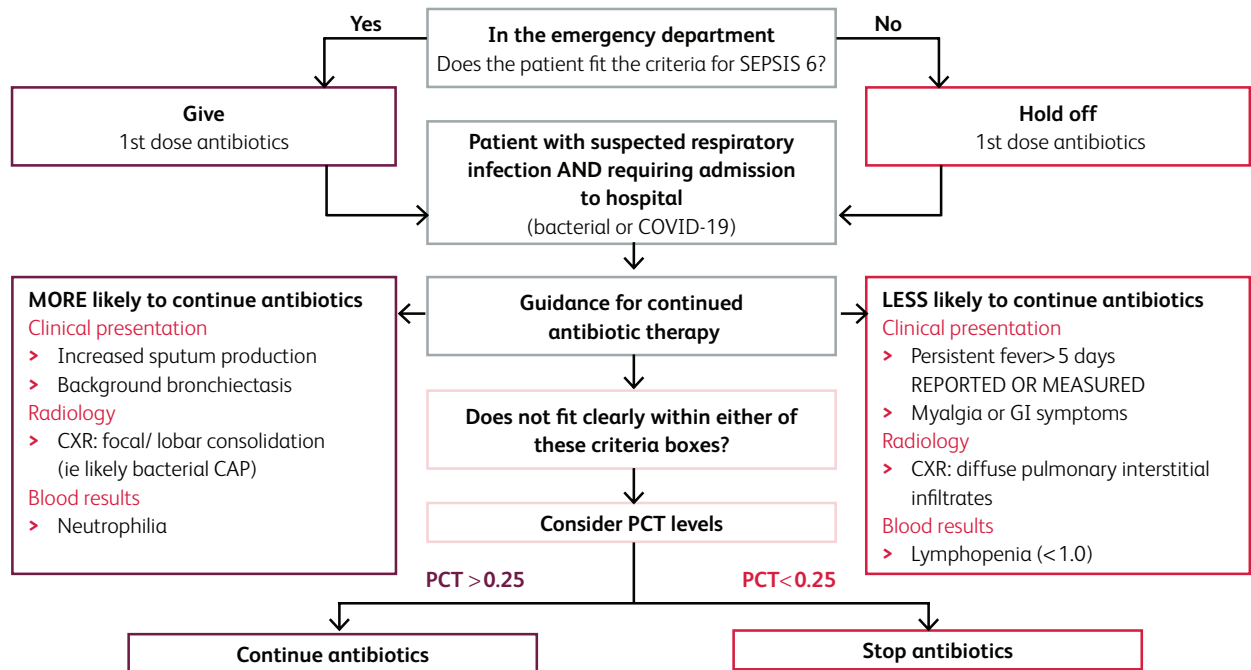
Yes

In the emergency department
Does the patient fit the criteria for SEPSIS 6?

No

Give
1st dose antibiotics

Patient with suspected respiratory infection AND requiring admission to hospital
(bacterial or COVID-19)

Hold off
1st dose antibiotics

MORE likely to continue antibiotics
Clinical presentation
> Increased sputum production
> Background bronchiectasis
Radiology
> CXR: focal/ lobar consolidation (ie likely bacterial CAP)
Blood results
> Neutrophilia

Guidance for continued antibiotic therapy

LESS likely to continue antibiotics
Clinical presentation
> Persistent fever> 5 days REPORTED OR MEASURED
> Myalgia or GI symptoms
Radiology
> CXR: diffuse pulmonary interstitial infiltrates
Blood results
> Lymphopenia (<1.0)

Does not fit clearly within either of these criteria boxes?

Consider PCT levels

PCT >0.25

PCT<0.25

Continue antibiotics

Stop antibiotics